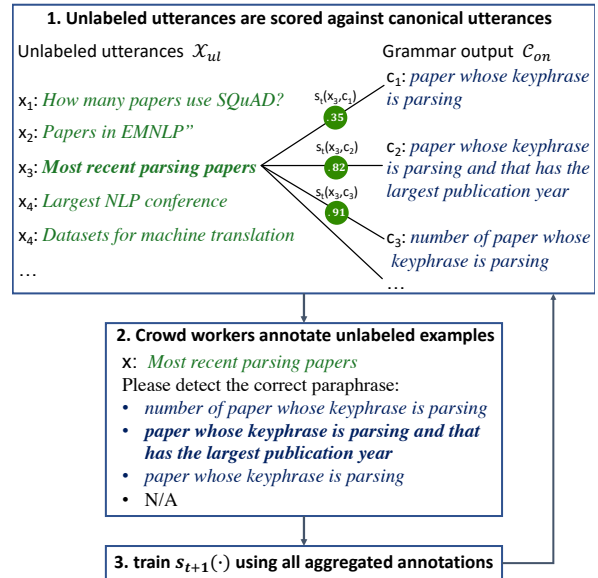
1. Unlabeled utterances are scored against canonical utterances

Unlabeled utterances $\mathcal{X}_{ul}$

Grammar output $\mathcal{C}_{on}$

$x_1$: How many papers use SQuAD?

$x_2$: Papers in EMNLP"

$x_3$: **Most recent parsing papers**

$x_4$: Largest NLP conference

$x_4$: Datasets for machine translation

…

$s_t(x_3,c_1)$ .35

$s_t(x_3,c_2)$ .82

$s_t(x_3,c_3)$ .91

$c_1$: paper whose keyphrase is parsing

$c_2$: paper whose keyphrase is parsing and that has the largest publication year

$c_3$: number of paper whose keyphrase is parsing

…

2. Crowd workers annotate unlabeled examples

x: Most recent parsing papers

Please detect the correct paraphrase:

• number of paper whose keyphrase is parsing
• **paper whose keyphrase is parsing and that has the largest publication year**
• paper whose keyphrase is parsing
• N/A

3. train $s_{t+1}(\cdot)$ using all aggregated annotations